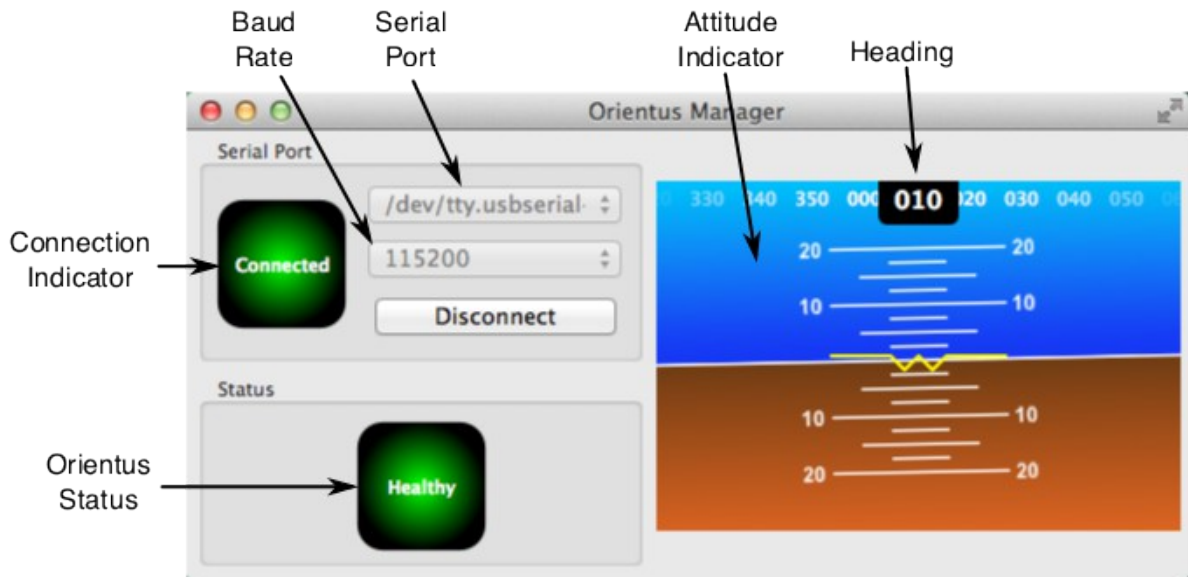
Baud Rate

Serial Port

Attitude Indicator

Heading

Orientus Manager

Serial Port

Connection Indicator

Connected

/dev/tty.usbserial-

115200

Disconnect

Status

Orientus Status

Healthy

330 340 350 000 010 020 030 040 050

20 20

10 10

10 10

20 20